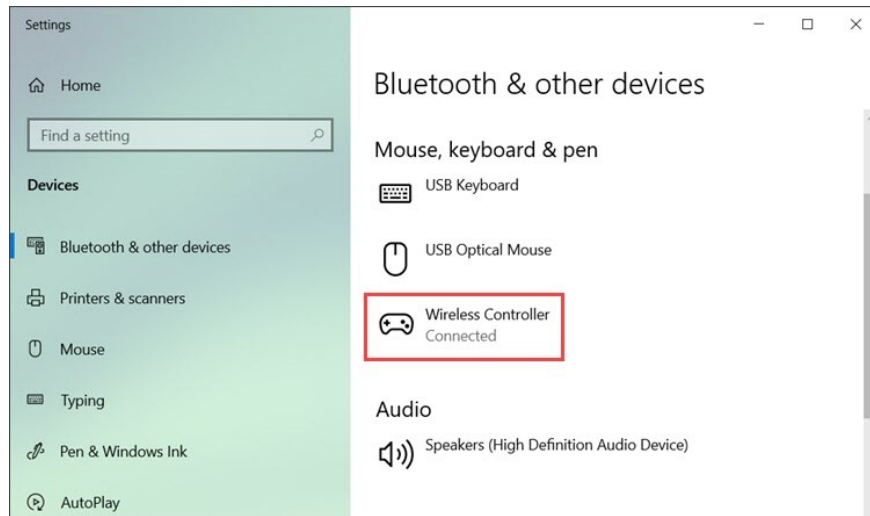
Settings

Home

Find a setting

Devices

Bluetooth & other devices

Printers & scanners

Mouse

Typing

Pen & Windows Ink

AutoPlay

Bluetooth & other devices

Mouse, keyboard & pen

USB Keyboard

USB Optical Mouse

Wireless Controller
Connected

Audio

Speakers (High Definition Audio Device)